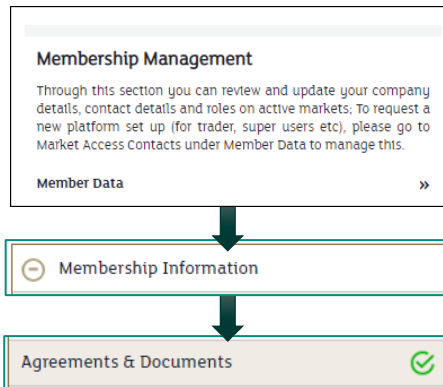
Membership Management

Through this section you can review and update your company details, contact details and roles on active markets; To request a new platform set up (for trader, super users etc), please go to Market Access Contacts under Member Data to manage this.

Member Data »

Membership Information

Agreements & Documents